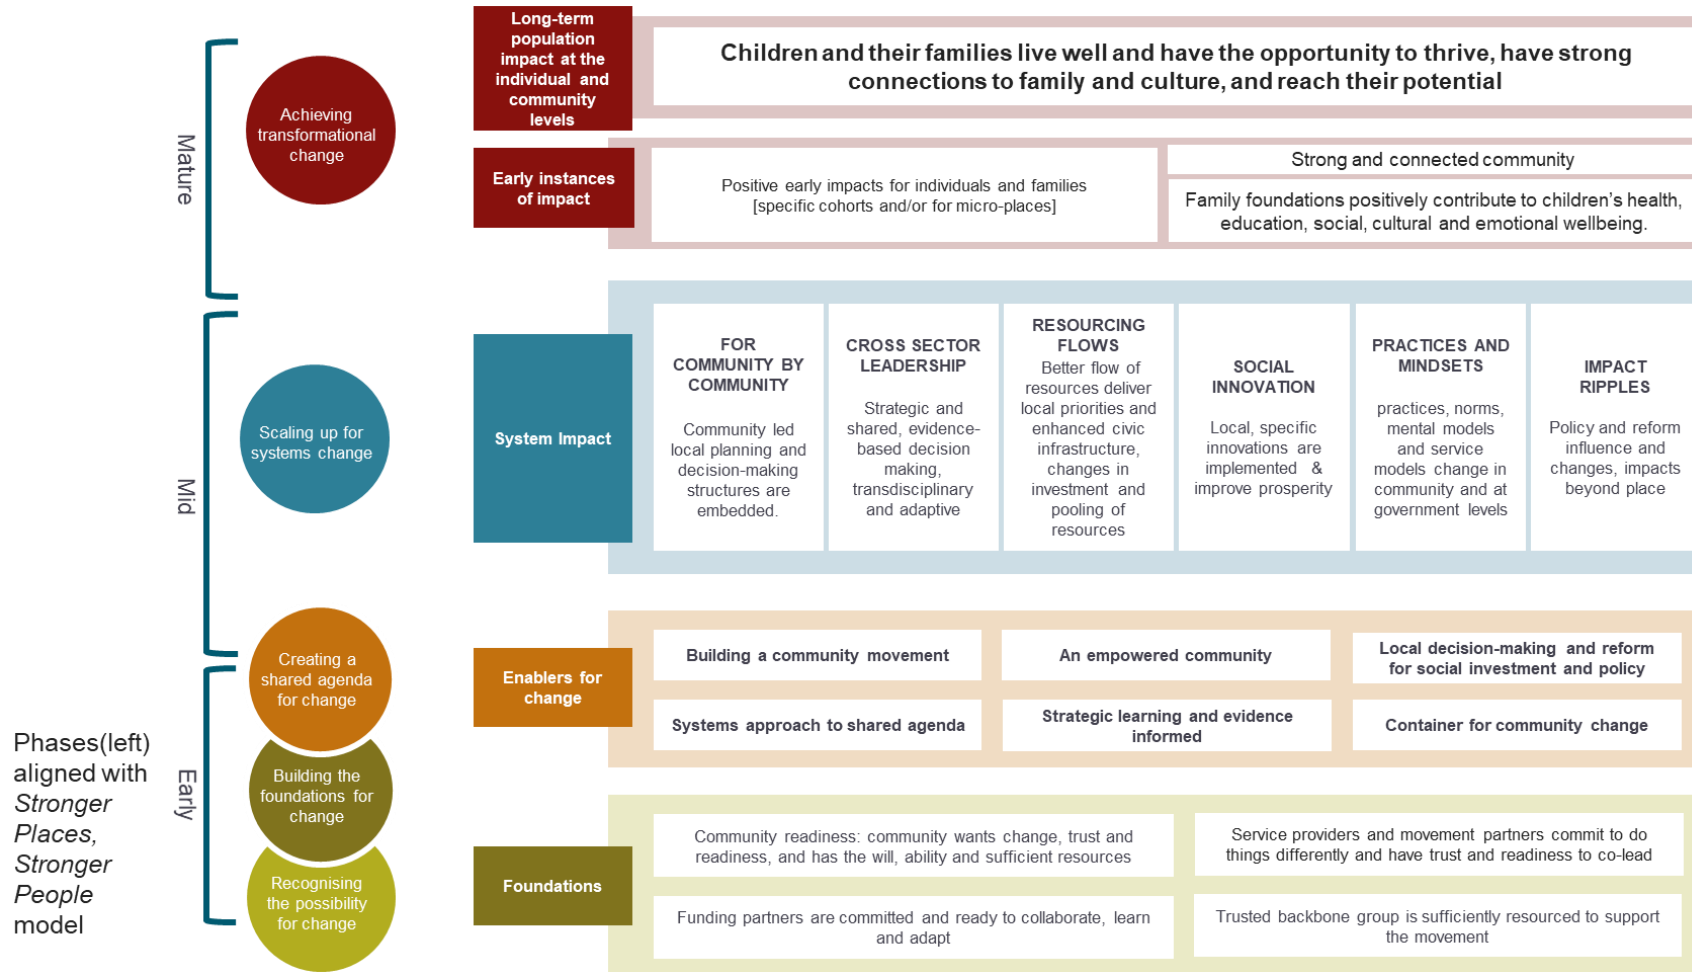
Mature

Achieving transformational change

Mid

Scaling up for systems change

Early

Creating a shared agenda for change

Building the foundations for change

Recognising the possibility for change

Phases(left) aligned with *Stronger Places, Stronger People* model

Long-term population impact at the individual and community levels

Children and their families live well and have the opportunity to thrive, have strong connections to family and culture, and reach their potential

Early instances of impact

Positive early impacts for individuals and families [specific cohorts and/or for micro-places]

Strong and connected community

Family foundations positively contribute to children's health, education, social, cultural and emotional wellbeing.

System Impact

FOR COMMUNITY BY COMMUNITY
Community led local planning and decision-making structures are embedded.

CROSS SECTOR LEADERSHIP
Strategic and shared, evidence-based decision making, transdisciplinary and adaptive

RESOURCING FLOWS
Better flow of resources deliver local priorities and enhanced civic infrastructure, changes in investment and pooling of resources

SOCIAL INNOVATION
Local, specific innovations are implemented & improve prosperity

PRACTICES AND MINDSETS
practices, norms, mental models and service models change in community and at government levels

IMPACT RIPPLES
Policy and reform influence and changes, impacts beyond place

Enablers for change

Building a community movement

An empowered community

Local decision-making and reform for social investment and policy

Systems approach to shared agenda

Strategic learning and evidence informed

Container for community change

Foundations

Community readiness: community wants change, trust and readiness, and has the will, ability and sufficient resources

Service providers and movement partners commit to do things differently and have trust and readiness to co-lead

Funding partners are committed and ready to collaborate, learn and adapt

Trusted backbone group is sufficiently resourced to support the movement